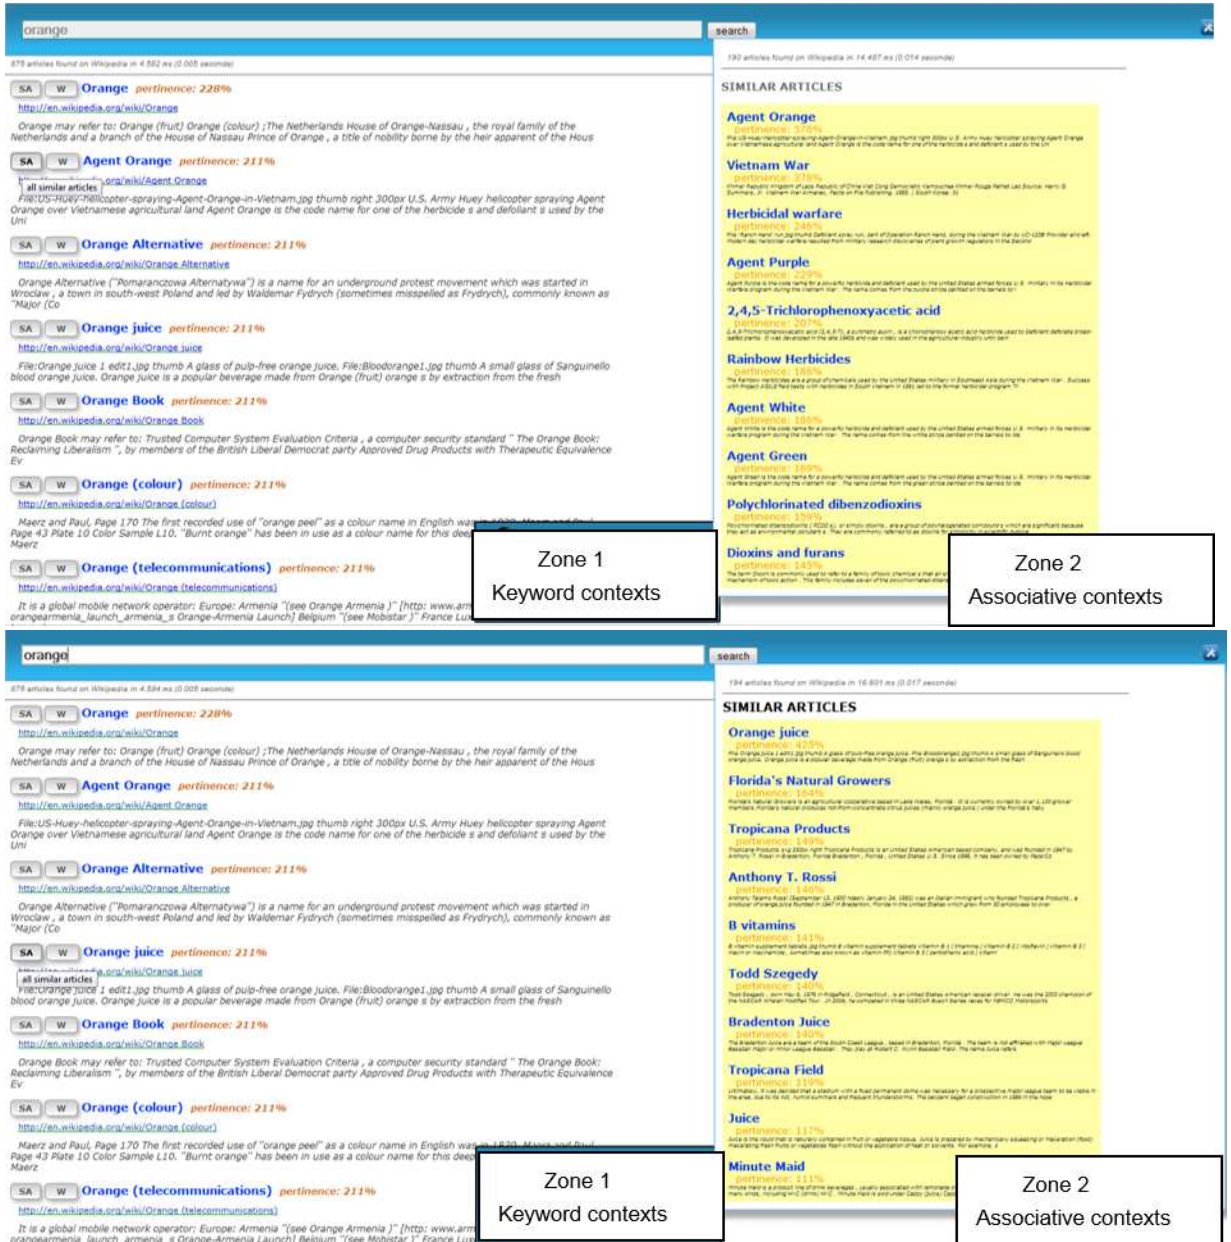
orange search

875 articles found on Wikipedia in 4 582 ms (0.005 seconds)

SA W Orange pertinence: 228%
http://en.wikipedia.org/wiki/Orange
Orange may refer to: Orange (fruit) Orange (colour) ;The Netherlands House of Orange-Nassau , the royal family of the Netherlands and a branch of the House of Nassau Prince of Orange , a title of nobility borne by the heir apparent of the Hous

SA W Agent Orange pertinence: 211%
all similar articles
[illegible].org/wiki/Agent Orange
File:US-Huey-helicopter-spraying-Agent-Orange-in-Vietnam.jpg thumb right 300px U.S. Army Huey helicopter spraying Agent Orange over Vietnamese agricultural land Agent Orange is the code name for one of the herbicide s and defoliant s used by the Uni

SA W Orange Alternative pertinence: 211%
http://en.wikipedia.org/wiki/Orange Alternative
Orange Alternative ("Pomaranczowa Alternatywa") is a name for an underground protest movement which was started in Wroclaw , a town in south-west Poland and led by Waldemar Fydrych (sometimes misspelled as Frydrych), commonly known as "Major (Co

SA W Orange juice pertinence: 211%
http://en.wikipedia.org/wiki/Orange juice
File:Orange juice 1 edit1.jpg thumb A glass of pulp-free orange juice. File:Bloodorange1.jpg thumb A small glass of Sanguinello blood orange juice. Orange juice is a popular beverage made from Orange (fruit) orange s by extraction from the fresh

SA W Orange Book pertinence: 211%
http://en.wikipedia.org/wiki/Orange Book
Orange Book may refer to: Trusted Computer System Evaluation Criteria , a computer security standard " The Orange Book: Reclaiming Liberalism ", by members of the British Liberal Democrat party Approved Drug Products with Therapeutic Equivalence Ev

SA W Orange (colour) pertinence: 211%
http://en.wikipedia.org/wiki/Orange (colour)
Maerz and Paul, Page 170 The first recorded use of "orange peel" as a colour name in English was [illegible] Page 43 Plate 10 Color Sample L10. "Burnt orange" has been in use as a colour name for this deep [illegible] Maerz

SA W Orange (telecommunications) pertinence: 211%
http://en.wikipedia.org/wiki/Orange (telecommunications)
It is a global mobile network operator: Europe: Armenia "(see Orange Armenia )" [http: www.arm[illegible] orangearmenia_launch_armenia_s Orange-Armenia Launch] Belgium "(see Mobistar )" France Lu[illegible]

190 articles found on Wikipedia in 14 467 ms (0.014 seconds)

SIMILAR ARTICLES

Agent Orange
pertinence: 378%
Vietnam War
pertinence: 378%
Herbicidal warfare
pertinence: 248%
Agent Purple
pertinence: 229%
2,4,5-Trichlorophenoxyacetic acid
pertinence: 207%
Rainbow Herbicides
pertinence: 186%
Agent White
pertinence: 186%
Agent Green
pertinence: 169%
Polychlorinated dibenzodioxins
pertinence: 159%
Dioxins and furans
pertinence: 145%

Zone 1
Keyword contexts

Zone 2
Associative contexts

orange search

875 articles found on Wikipedia in 4 594 ms (0.005 seconds)

SA W Orange pertinence: 228%
http://en.wikipedia.org/wiki/Orange
Orange may refer to: Orange (fruit) Orange (colour) ;The Netherlands House of Orange-Nassau , the royal family of the Netherlands and a branch of the House of Nassau Prince of Orange , a title of nobility borne by the heir apparent of the Hous

SA W Agent Orange pertinence: 211%
http://en.wikipedia.org/wiki/Agent Orange
File:US-Huey-helicopter-spraying-Agent-Orange-in-Vietnam.jpg thumb right 300px U.S. Army Huey helicopter spraying Agent Orange over Vietnamese agricultural land Agent Orange is the code name for one of the herbicide s and defoliant s used by the Uni

SA W Orange Alternative pertinence: 211%
http://en.wikipedia.org/wiki/Orange Alternative
Orange Alternative ("Pomaranczowa Alternatywa") is a name for an underground protest movement which was started in Wroclaw , a town in south-west Poland and led by Waldemar Fydrych (sometimes misspelled as Frydrych), commonly known as "Major (Co

SA W Orange juice pertinence: 211%
all similar articles
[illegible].org/wiki/Orange juice
File:Orange juice 1 edit1.jpg thumb A glass of pulp-free orange juice. File:Bloodorange1.jpg thumb A small glass of Sanguinello blood orange juice. Orange juice is a popular beverage made from Orange (fruit) orange s by extraction from the fresh

SA W Orange Book pertinence: 211%
http://en.wikipedia.org/wiki/Orange Book
Orange Book may refer to: Trusted Computer System Evaluation Criteria , a computer security standard " The Orange Book: Reclaiming Liberalism ", by members of the British Liberal Democrat party Approved Drug Products with Therapeutic Equivalence Ev

SA W Orange (colour) pertinence: 211%
http://en.wikipedia.org/wiki/Orange (colour)
Maerz and Paul, Page 170 The first recorded use of "orange peel" as a colour name in English was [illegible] Page 43 Plate 10 Color Sample L10. "Burnt orange" has been in use as a colour name for this deep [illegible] Maerz

SA W Orange (telecommunications) pertinence: 211%
http://en.wikipedia.org/wiki/Orange (telecommunications)
It is a global mobile network operator: Europe: Armenia "(see Orange Armenia )" [http: www.arm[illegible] orangearmenia_launch_armenia_s Orange-Armenia Launch] Belgium "(see Mobistar )" France Lu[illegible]

194 articles found on Wikipedia in 16 801 ms (0.017 seconds)

SIMILAR ARTICLES

Orange juice
pertinence: 425%
Florida's Natural Growers
pertinence: 164%
Tropicana Products
pertinence: 149%
Anthony T. Rossi
pertinence: 146%
B vitamins
pertinence: 141%
Todd Szegedy
pertinence: 140%
Bradenton Juice
pertinence: 140%
Tropicana Field
pertinence: 119%
Juice
pertinence: 117%
Minute Maid
pertinence: 111%

Zone 1
Keyword contexts

Zone 2
Associative contexts